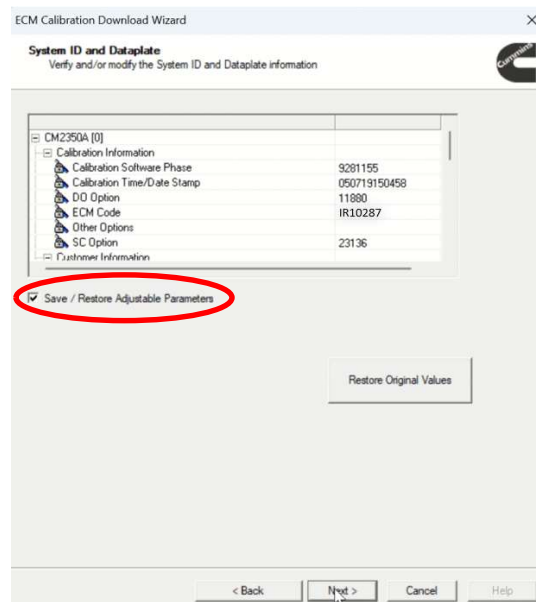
ECM Calibration Download Wizard

×

System ID and Dataplate
Verify and/or modify the System ID and Dataplate information

Cummins

CM2350A [0]
Calibration Information

| | |
|---|---|
| Calibration Software Phase | 9281155 |
| Calibration Time/Date Stamp | 050719150458 |
| DO Option | 11880 |
| ECM Code | IR10287 |
| Other Options | |
| SC Option | 23136 |

Customer Information

Save / Restore Adjustable Parameters

Restore Original Values

< Back

Next >

Cancel

Help